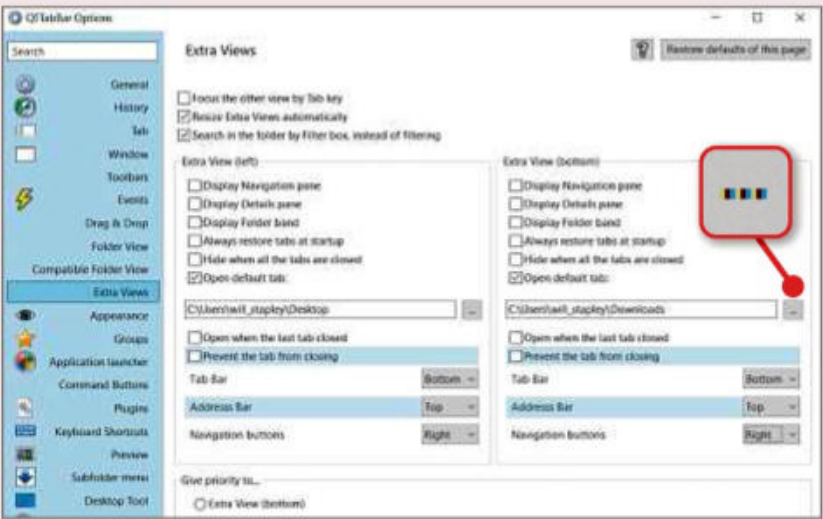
QTTabBar Options

Search

General
History
Tab
Window
Toolbars
Events
Drag & Drop
Folder View
Compatible Folder View
Extra Views
Appearance
Groups
Application launcher
Command Buttons
Plugins
Keyboard Shortcuts
Preview
Subfolder menu
Desktop Tool

Extra Views

Restore defaults of this page

Focus the other view by Tab key
Resize Extra Views automatically
Search in the folder by Filter box, instead of filtering

Extra View (left)
Display Navigation pane
Display Details pane
Display Folder band
Always restore tabs at startup
Hide when all the tabs are closed
Open default tab
C:\Users\will_stapley\Desktop
...
Open when the last tab closed
Prevent the tab from closing
Tab Bar
Bottom
Address Bar
Top
Navigation buttons
Right

Extra View (bottom)
Display Navigation pane
Display Details pane
Display Folder band
Always restore tabs at startup
Hide when all the tabs are closed
Open default tab
C:\Users\will_stapley\Downloads
...
Open when the last tab closed
Prevent the tab from closing
Tab Bar
Bottom
Address Bar
Top
Navigation buttons
Right

Give priority to...
Extra View (bottom)